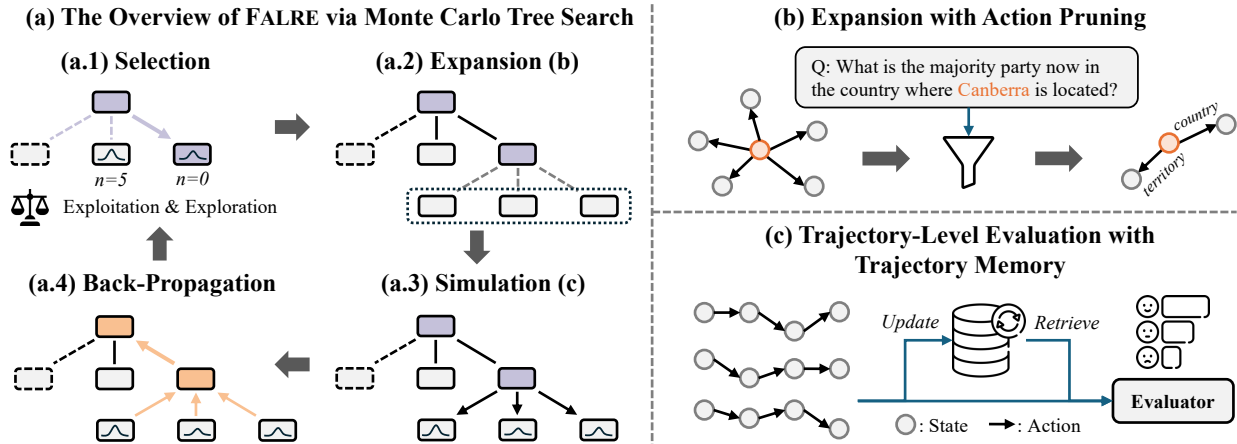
(a) The Overview of FALRE via Monte Carlo Tree Search

(a.1) Selection

$n=5$ $n=0$

Exploitation & Exploration

(a.2) Expansion (b)

(a.4) Back-Propagation

(a.3) Simulation (c)

(b) Expansion with Action Pruning

Q: What is the majority party now in the country where Canberra is located?

country

territory

(c) Trajectory-Level Evaluation with Trajectory Memory

Update

Retrieve

Evaluator

: State : Action